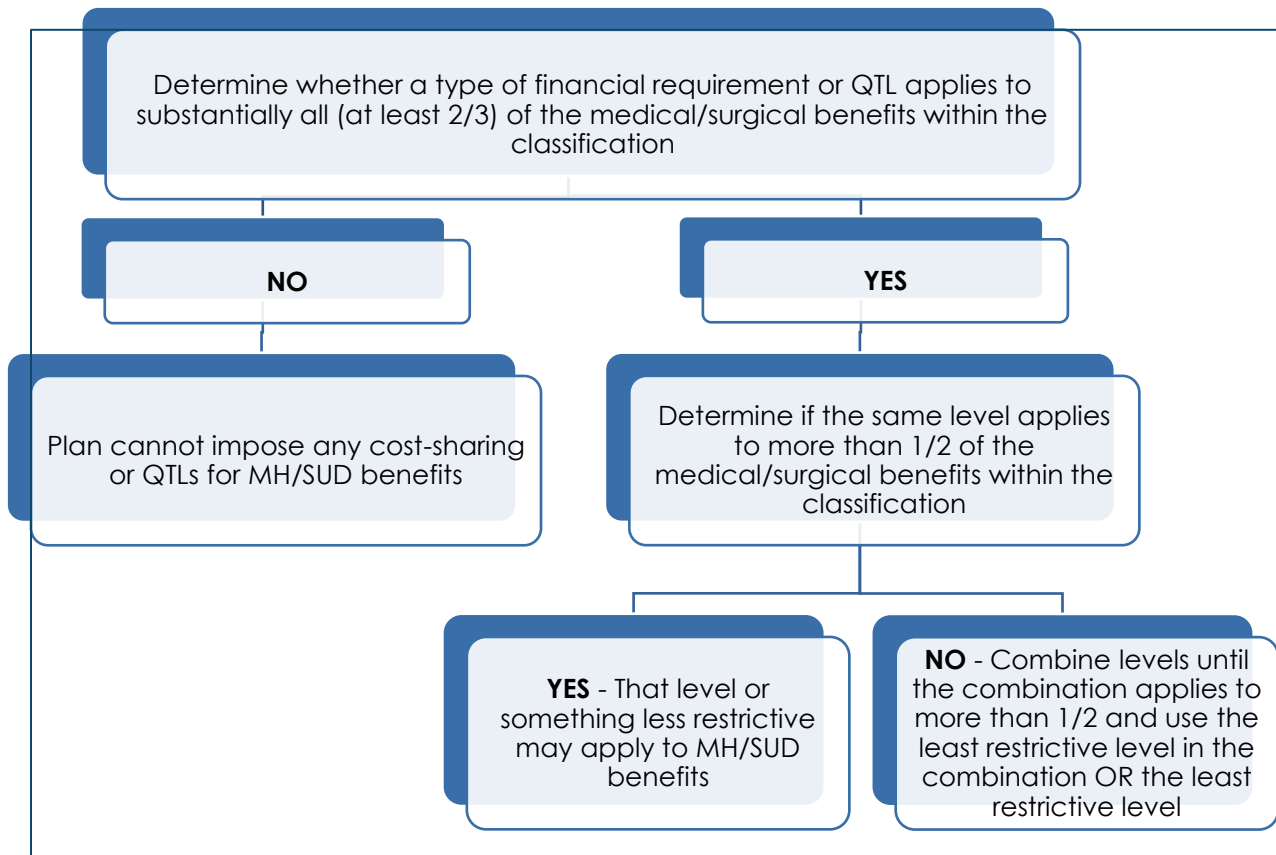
Determine whether a type of financial requirement or QTL applies to substantially all (at least 2/3) of the medical/surgical benefits within the classification

NO

YES

Plan cannot impose any cost-sharing or QTLs for MH/SUD benefits

Determine if the same level applies to more than 1/2 of the medical/surgical benefits within the classification

**YES** - That level or something less restrictive may apply to MH/SUD benefits

**NO** - Combine levels until the combination applies to more than 1/2 and use the least restrictive level in the combination OR the least restrictive level